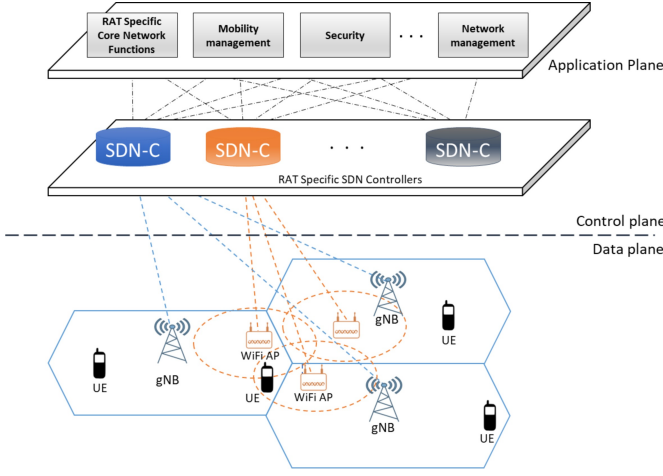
RAT Specific Core Network Functions

Mobility management

Security

. . .

Network management

Application Plane

SDN-C

SDN-C

. . .

SDN-C

RAT Specific SDN Controllers

Control plane

Data plane

gNB

UE

UE

gNB

WiFi AP

UE

WiFi AP

gNB

UE